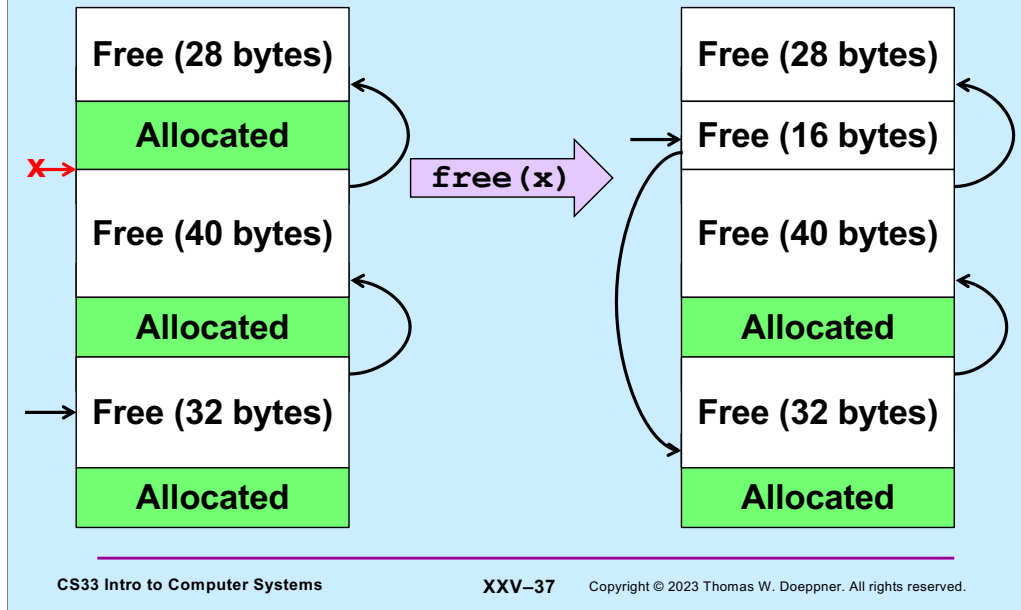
Free (28 bytes)

Allocated

x

Free (40 bytes)

Allocated

Free (32 bytes)

Allocated

free(x)

Free (28 bytes)

Free (16 bytes)

Free (40 bytes)

Allocated

Free (32 bytes)

Allocated

CS33 Intro to Computer Systems

XXV–37

Copyright © 2023 Thomas W. Doeppner. All rights reserved.